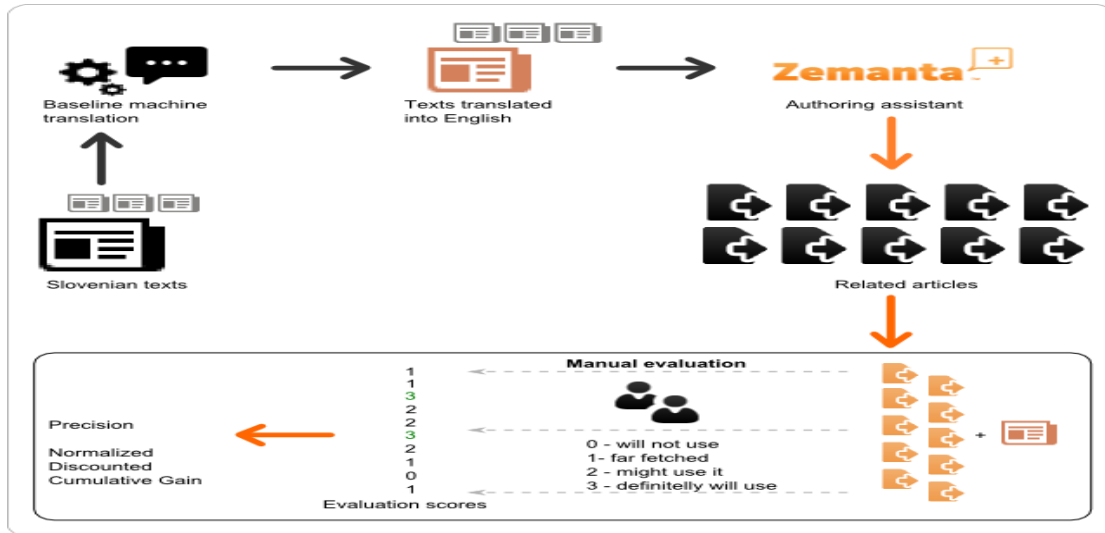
Baseline machine translation

Texts translated into English

Zemanta

Authoring assistant

Slovenian texts

Related articles

Manual evaluation

1
1
3
2
2
3
2
1
0
1

Evaluation scores

0 - will not use
1- far fetched
2 - might use it
3 - definitelly will use

+

Precision

Normalized Discounted Cumulative Gain